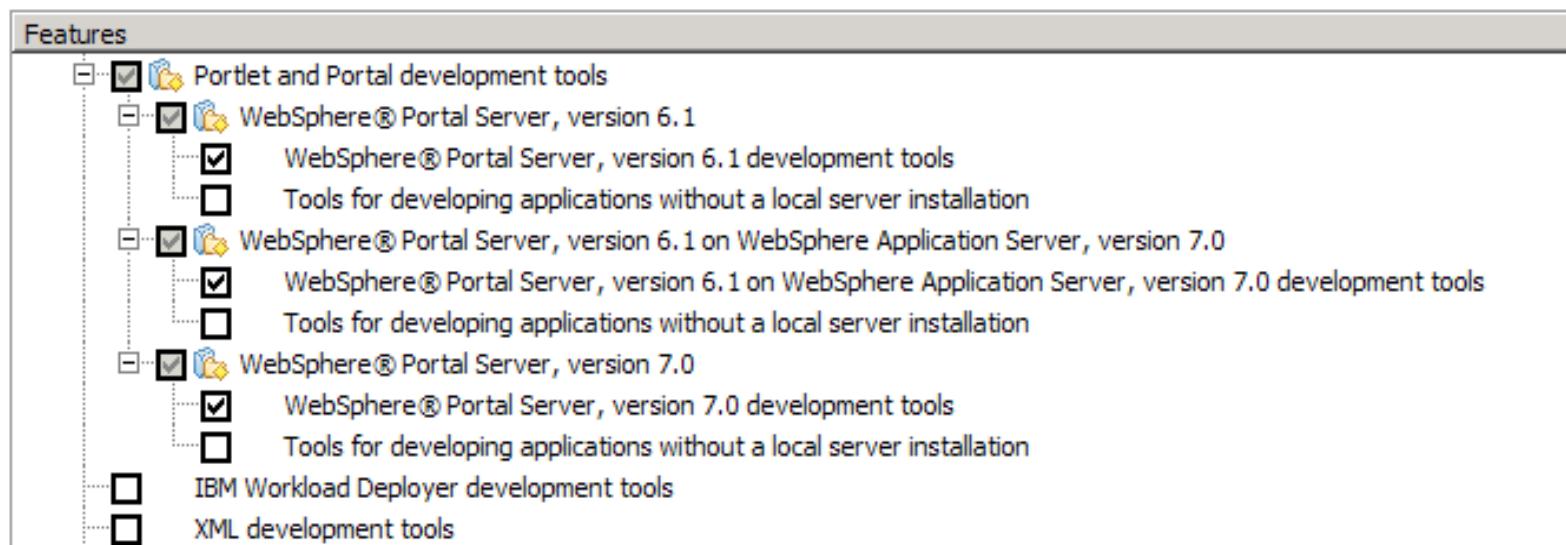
Features

Portlet and Portal development tools

WebSphere® Portal Server, version 6.1

WebSphere® Portal Server, version 6.1 development tools

Tools for developing applications without a local server installation

WebSphere® Portal Server, version 6.1 on WebSphere Application Server, version 7.0

WebSphere® Portal Server, version 6.1 on WebSphere Application Server, version 7.0 development tools

Tools for developing applications without a local server installation

WebSphere® Portal Server, version 7.0

WebSphere® Portal Server, version 7.0 development tools

Tools for developing applications without a local server installation

IBM Workload Deployer development tools

XML development tools